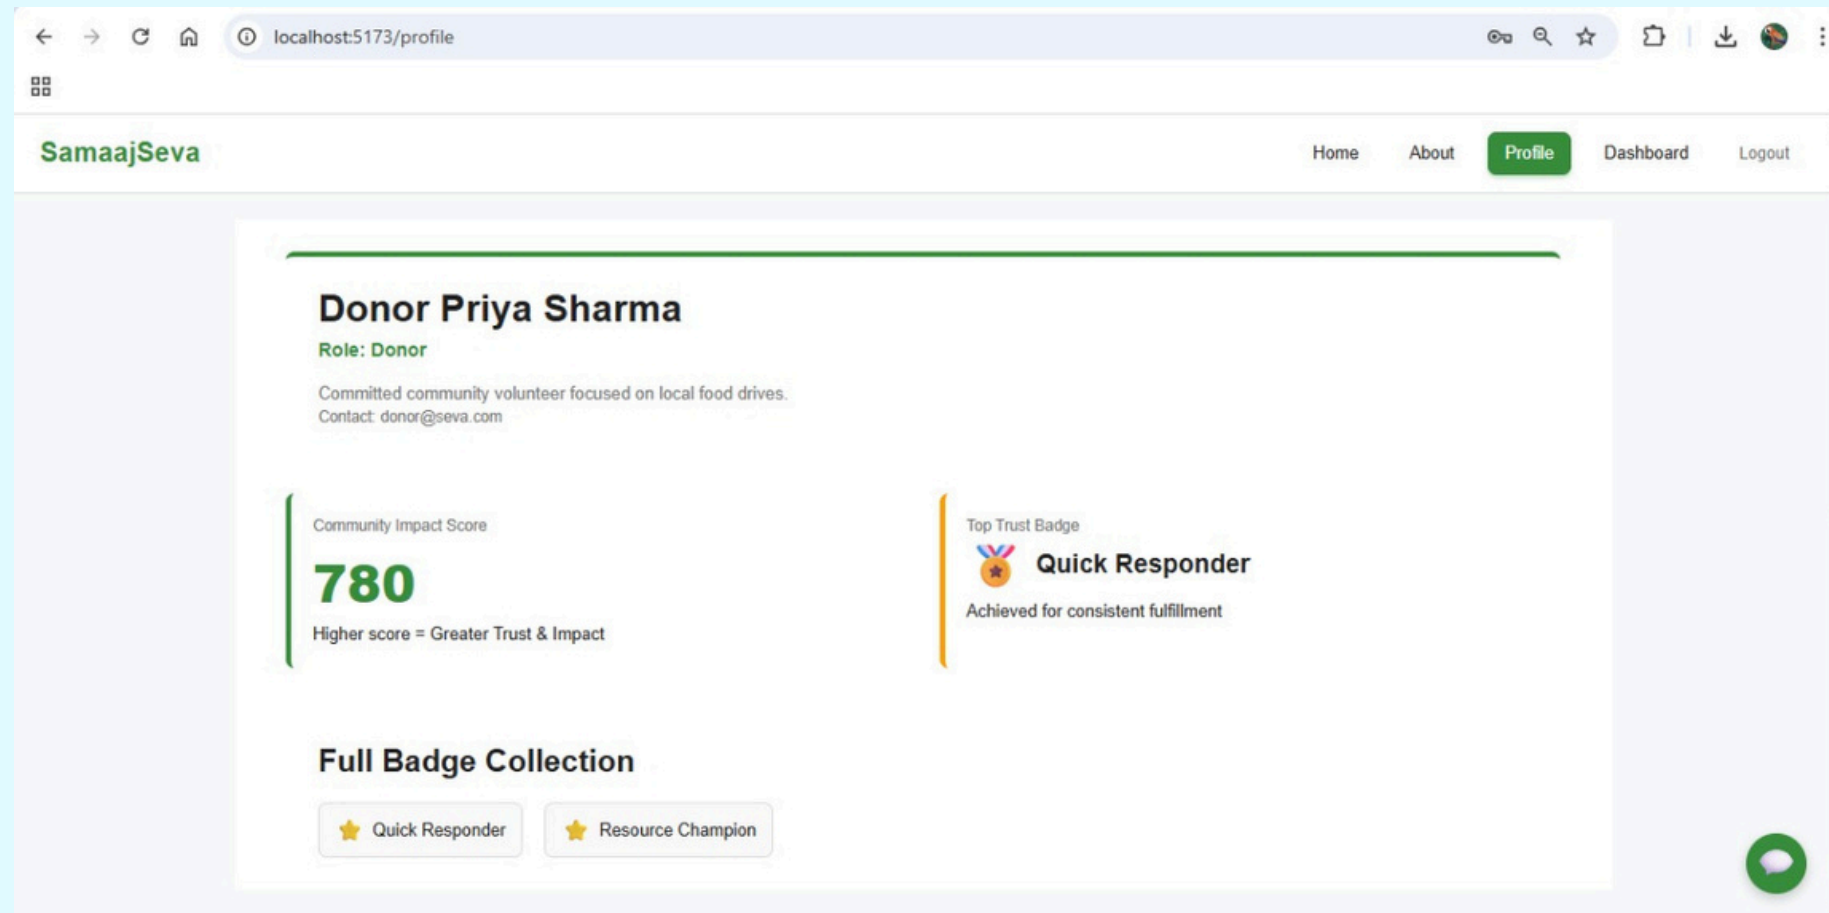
localhost:5173/profile

SamaajSeva

Home About Profile Dashboard Logout

Donor Priya Sharma

Role: Donor

Committed community volunteer focused on local food drives.
Contact: donor@seva.com

Community Impact Score

780

Higher score = Greater Trust & Impact

Top Trust Badge

Quick Responder

Achieved for consistent fulfillment

Full Badge Collection

Quick Responder

Resource Champion